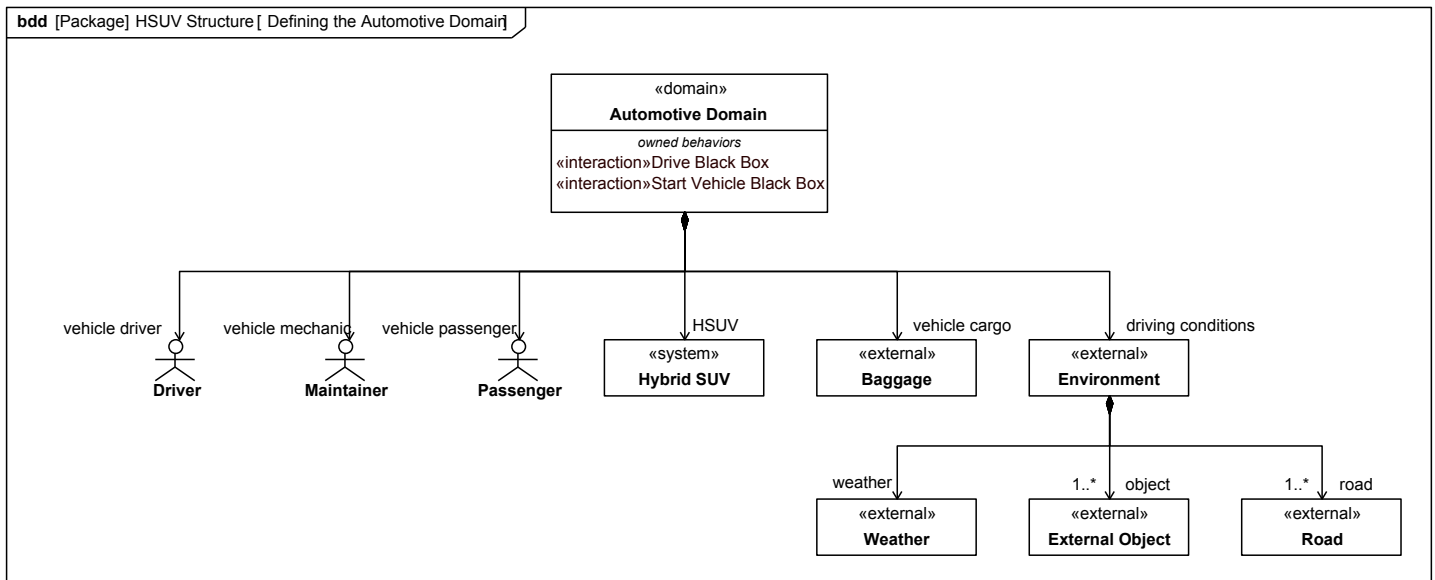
bdd [Package] HSUV Structure [ Defining the Automotive Domain]

«domain»
Automotive Domain

owned behaviors
«interaction»Drive Black Box
«interaction»Start Vehicle Black Box

vehicle driver
Driver

vehicle mechanic
Maintainer

vehicle passenger
Passenger

HSUV
«system»
Hybrid SUV

vehicle cargo
«external»
Baggage

driving conditions
«external»
Environment

weather
«external»
Weather

1..* object
«external»
External Object

1..* road
«external»
Road